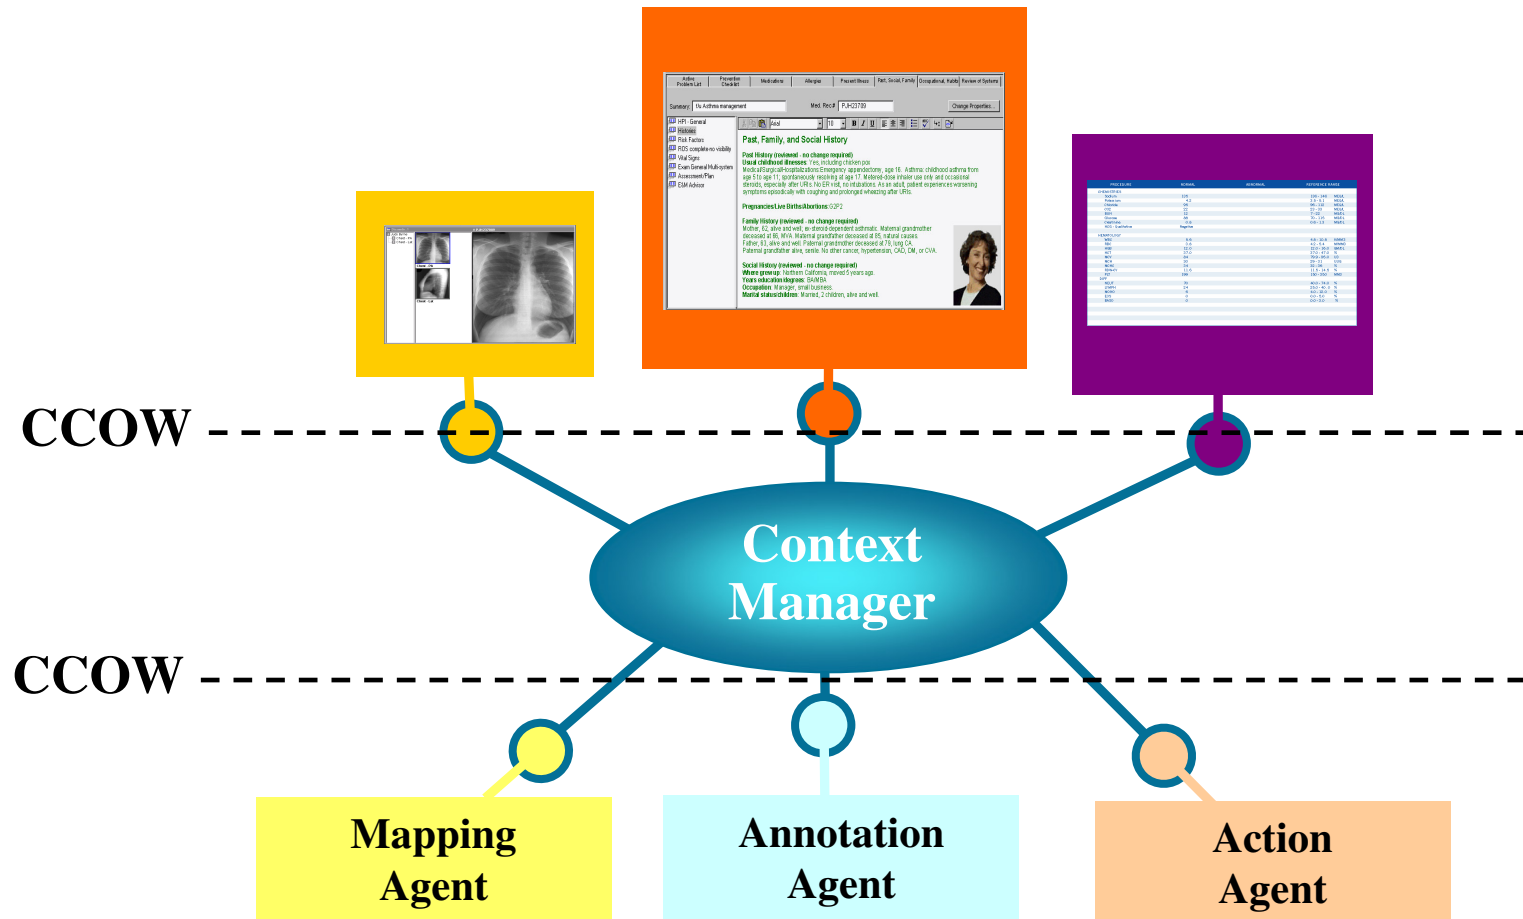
Active Problem List | Preventive Checklist | Medications | Allergies | Present Illness | Past, Social, Family | Occupational, Habits | Review of Systems

Summary: | Med. Rec #: PJH23799 | Change Properties...

HPI - General
Histories
Risk Factors
ROS complete-no visibility
Vital Signs
Exam General Multi-system
Assessment/Plan
E&M Advisor

Past, Family, and Social History

Past History (reviewed - no change required)
Usual childhood illnesses: Yes, including chicken pox
Medical/Surgical/Hospitalizations: Emergency appendectomy, age 16. Asthma: childhood asthma from age 5 to age 11, spontaneously resolving at age 17. Metered-dose inhaler use only and occasional steroids, especially after URIs. No ER visit, no intubations. As an adult, patient experiences worsening symptoms episodically with coughing and prolonged wheezing after URIs.

Pregnancies/Live Births/Abortions: G2P2

Family History (reviewed - no change required)
Mother, 62, alive and well; ex-steroid-dependent asthmatic. Maternal grandmother deceased at 86, MVA. Maternal grandfather deceased at 85, natural causes. Father, 63, alive and well. Paternal grandfather deceased at 79, lung CA. Paternal grandmother alive, senile. No other cancer, hypertension, CAD, DM, or CVA.

Social History (reviewed - no change required)
Where grew up: Northern California, moved 5 years ago.
Years education/degrees: BA/MBA
Occupation: Manager, small business.
Marital status/children: Married, 2 children, alive and well.

CCOW

Context Manager

CCOW

Mapping Agent

Annotation Agent

Action Agent